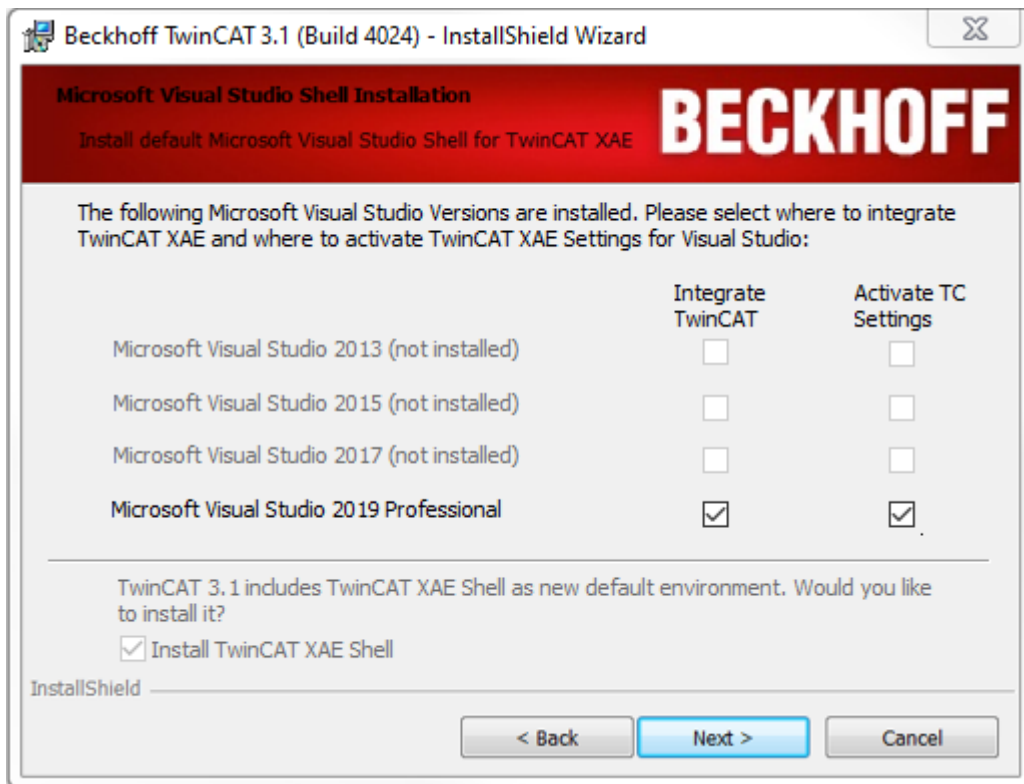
Beckhoff TwinCAT 3.1 (Build 4024) - InstallShield Wizard

Microsoft Visual Studio Shell Installation

Install default Microsoft Visual Studio Shell for TwinCAT XAE

BECKHOFF

The following Microsoft Visual Studio Versions are installed. Please select where to integrate TwinCAT XAE and where to activate TwinCAT XAE Settings for Visual Studio:

| | Integrate TwinCAT | Activate TC Settings |
|---|---|---|
| Microsoft Visual Studio 2013 (not installed) | ☐ | ☐ |
| Microsoft Visual Studio 2015 (not installed) | ☐ | ☐ |
| Microsoft Visual Studio 2017 (not installed) | ☐ | ☐ |
| Microsoft Visual Studio 2019 Professional | ☑ | ☑ |

TwinCAT 3.1 includes TwinCAT XAE Shell as new default environment. Would you like to install it?

☑ Install TwinCAT XAE Shell

InstallShield

< Back

Next >

Cancel